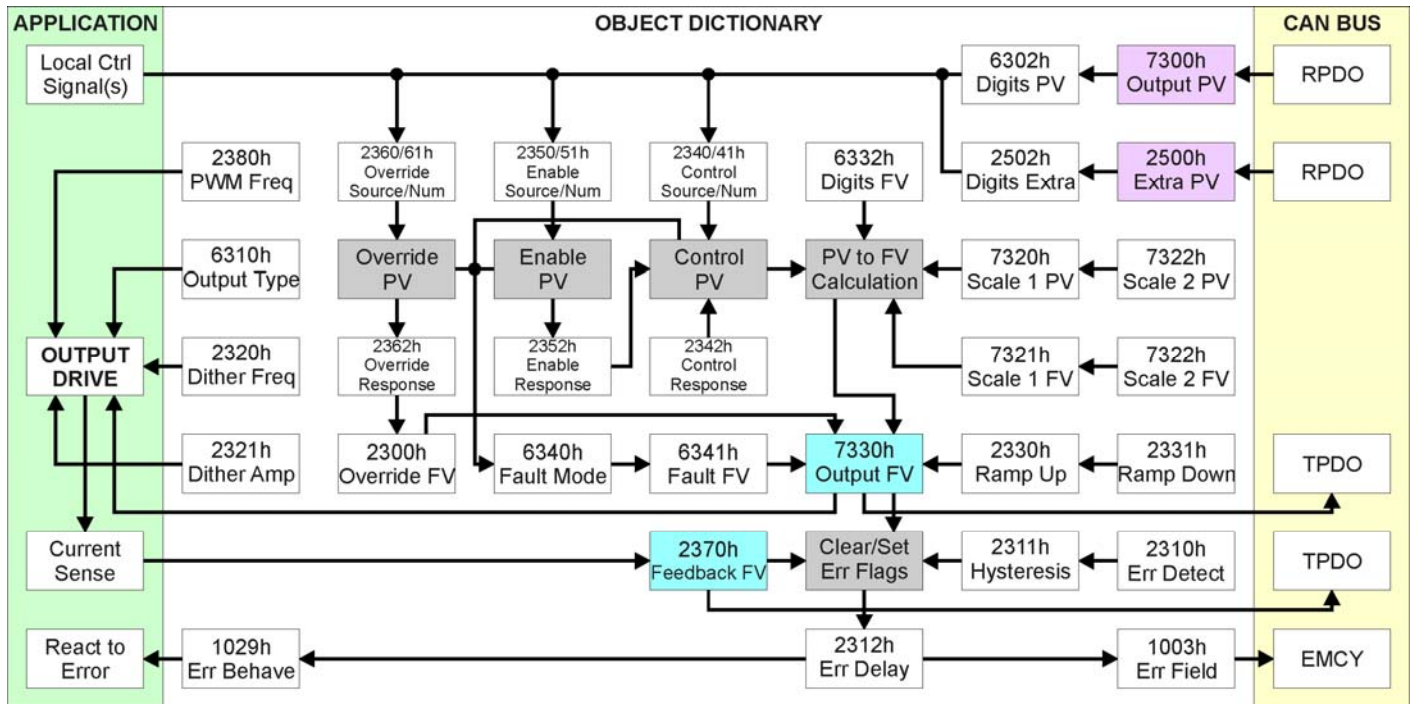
APPLICATION

OBJECT DICTIONARY

CAN BUS

Local Ctrl Signal(s)

6302h Digits PV

7300h Output PV

RPDO

2380h PWM Freq

2360/61h Override Source/Num

2350/51h Enable Source/Num

2340/41h Control Source/Num

6332h Digits FV

2502h Digits Extra

2500h Extra PV

RPDO

6310h Output Type

Override PV

Enable PV

Control PV

PV to FV Calculation

7320h Scale 1 PV

7322h Scale 2 PV

OUTPUT DRIVE

2320h Dither Freq

2362h Override Response

2352h Enable Response

2342h Control Response

7321h Scale 1 FV

7322h Scale 2 FV

2321h Dither Amp

2300h Override FV

6340h Fault Mode

6341h Fault FV

7330h Output FV

2330h Ramp Up

2331h Ramp Down

TPDO

Current Sense

2370h Feedback FV

Clear/Set Err Flags

2311h Hysteresis

2310h Err Detect

TPDO

React to Error

1029h Err Behave

2312h Err Delay

1003h Err Field

EMCY